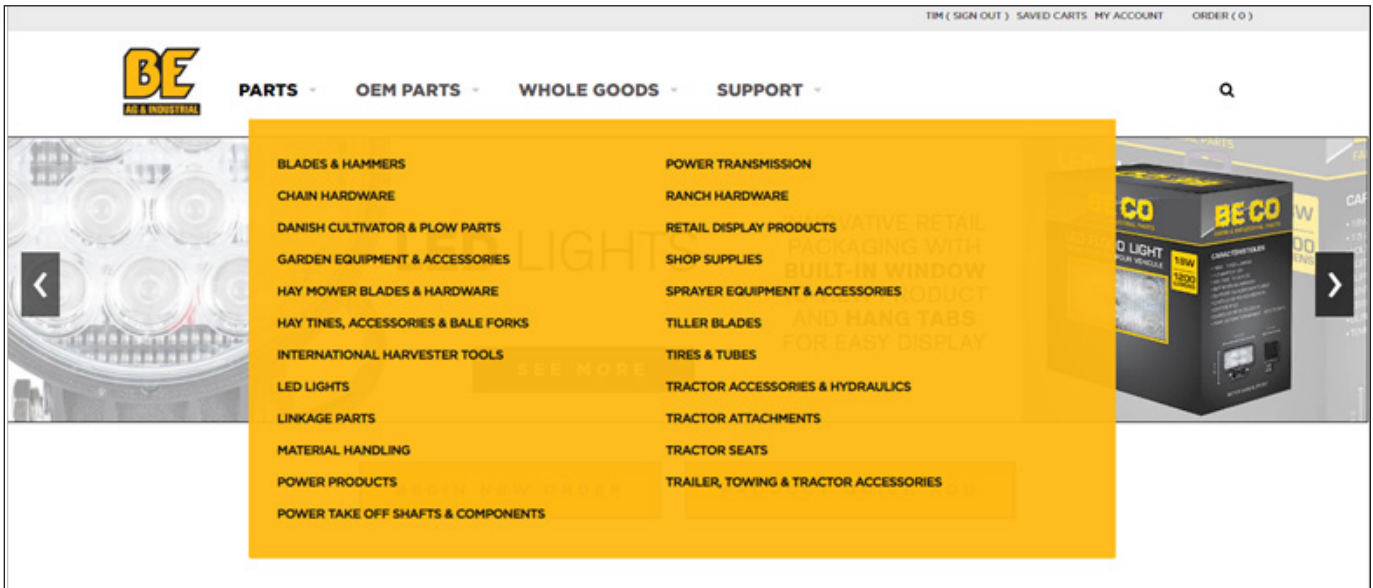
TIM ( SIGN OUT ) SAVED CARTS MY ACCOUNT ORDER ( 0 )

BE AG & INDUSTRIAL

PARTS OEM PARTS WHOLE GOODS SUPPORT

BLADES & HAMMERS
CHAIN HARDWARE
DANISH CULTIVATOR & PLOW PARTS
GARDEN EQUIPMENT & ACCESSORIES
HAY MOWER BLADES & HARDWARE
HAY TINES, ACCESSORIES & BALE FORKS
INTERNATIONAL HARVESTER TOOLS
LED LIGHTS
LINKAGE PARTS
MATERIAL HANDLING
POWER PRODUCTS
POWER TAKE OFF SHAFTS & COMPONENTS

POWER TRANSMISSION
RANCH HARDWARE
RETAIL DISPLAY PRODUCTS
SHOP SUPPLIES
SPRAYER EQUIPMENT & ACCESSORIES
TILLER BLADES
TIRES & TUBES
TRACTOR ACCESSORIES & HYDRAULICS
TRACTOR ATTACHMENTS
TRACTOR SEATS
TRAILER, TOWING & TRACTOR ACCESSORIES

LED LIGHTS
SEE MORE
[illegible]VATIVE RETAIL PACKAGING WITH BUILT-IN WINDOW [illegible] PRODUCT AND HANG TABS FOR EASY DISPLAY

BE CO
BE CO
LED LIGHT
18W
1200

BEGIN NEW ORDER